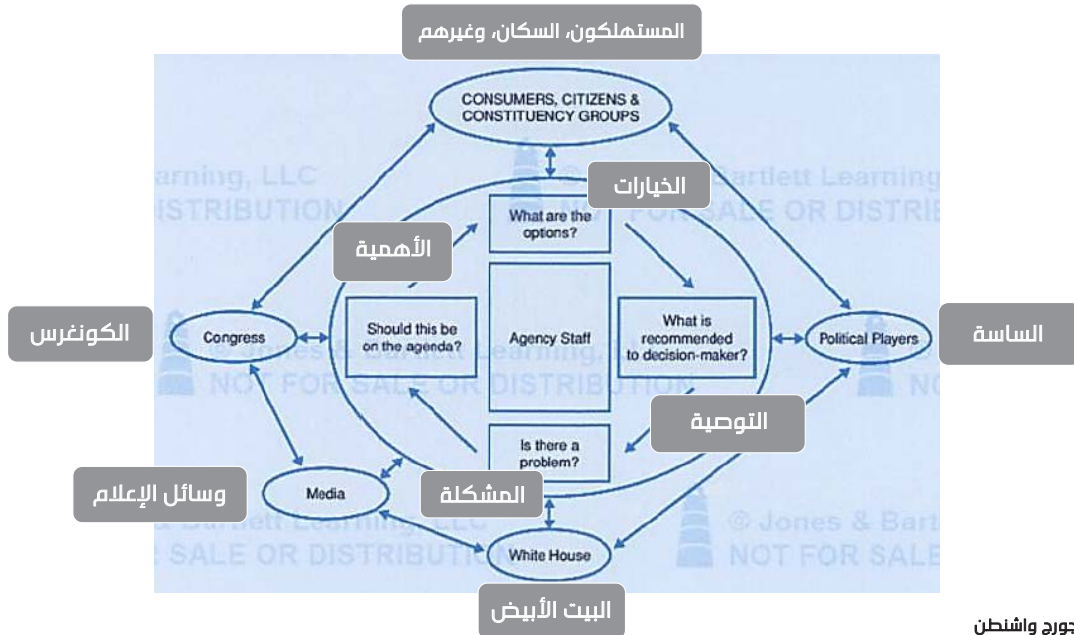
المستهلكون، السكان، وغيرهم

CONSUMERS, CITIZENS & CONSTITUENCY GROUPS

الخيارات

arning, LLC
ISTRIBUTION

Bartlett Learning
NOT FOR SALE OR DISTRIB

What are the options?

الأهمية

الكونغرس

Congress

Should this be on the agenda?

Agency Staff

What is recommended to decision-maker?

Political Players

الساسة

Jones & Bartlett Learning, LLC
NOT FOR SALE OR DISTRIBUTION

NO

التوصية

Is there a problem?

وسائل الإعلام

Media

المشكلة

Bartlett Learning, LLC
SALE OR DISTRIBUTION

© Jones & Bartl
NOT FOR SALE

White House

البيت الأبيض

جورج واشنطن